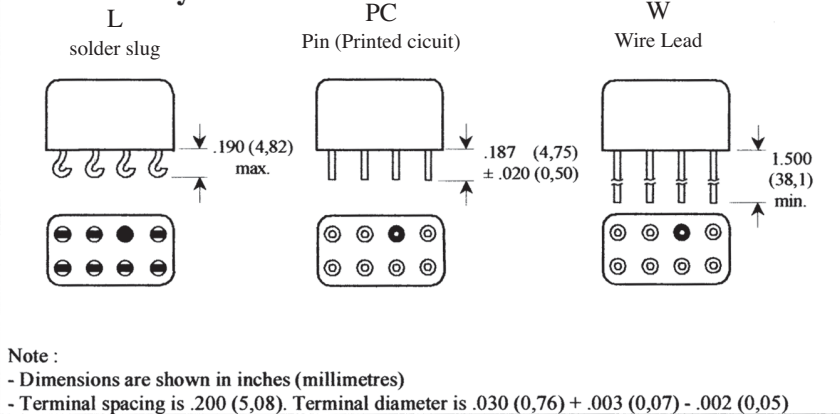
L
solder slug

.190 (4,82)
max.

PC
Pin (Printed cicuit)

.187 (4,75)
± .020 (0,50)

W
Wire Lead

1.500
(38,1)
min.

Note :
- Dimensions are shown in inches (millimetres)
- Terminal spacing is .200 (5,08). Terminal diameter is .030 (0,76) + .003 (0,07) - .002 (0,05)